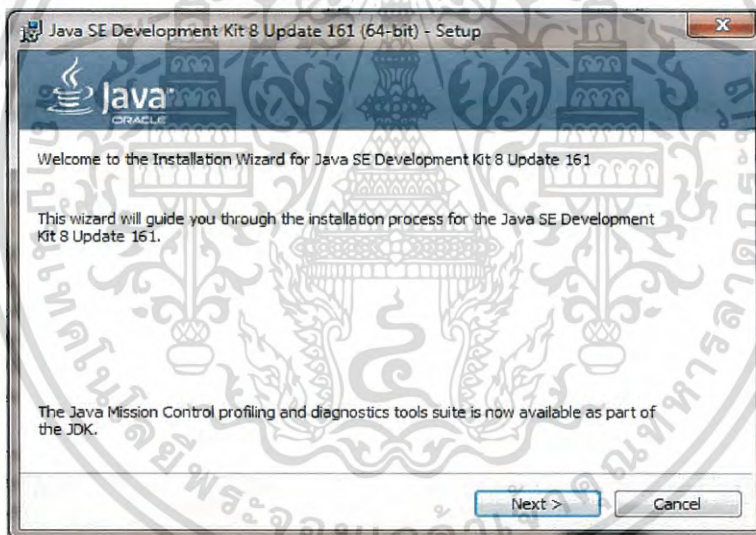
Java SE Development Kit 8 Update 161 (64-bit) - Setup

Java
ORACLE

Welcome to the Installation Wizard for Java SE Development Kit 8 Update 161

This wizard will guide you through the installation process for the Java SE Development Kit 8 Update 161.

The Java Mission Control profiling and diagnostics tools suite is now available as part of the JDK.

Next >

Cancel